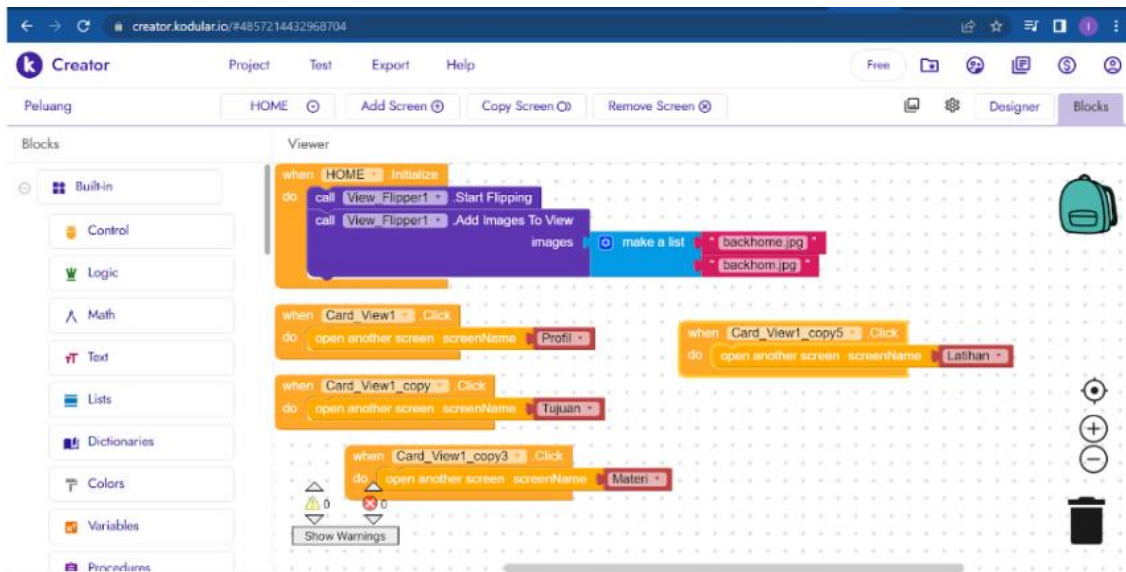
creator.kodular.io/#4857214432968704

Creator

Project Test Export Help

Free

Peluang

HOME

Add Screen

Copy Screen

Remove Screen

Designer

Blocks

Blocks

Viewer

Built-in

Control

Logic

Math

Text

Lists

Dictionaries

Colors

Variables

Procedures

when HOME .Initialize
do call View_Flipper1 .Start Flipping
call View_Flipper1 .Add Images To View
images make a list " backhome.jpg "
" backhom.jpg "

when Card_View1 .Click
do open another screen screenName " Profil "

when Card_View1_copy5 .Click
do open another screen screenName " Latihan "

when Card_View1_copy .Click
do open another screen screenName " Tujuan "

when Card_View1_copy3 .Click
do open another screen screenName " Materi "

0

0

Show Warnings